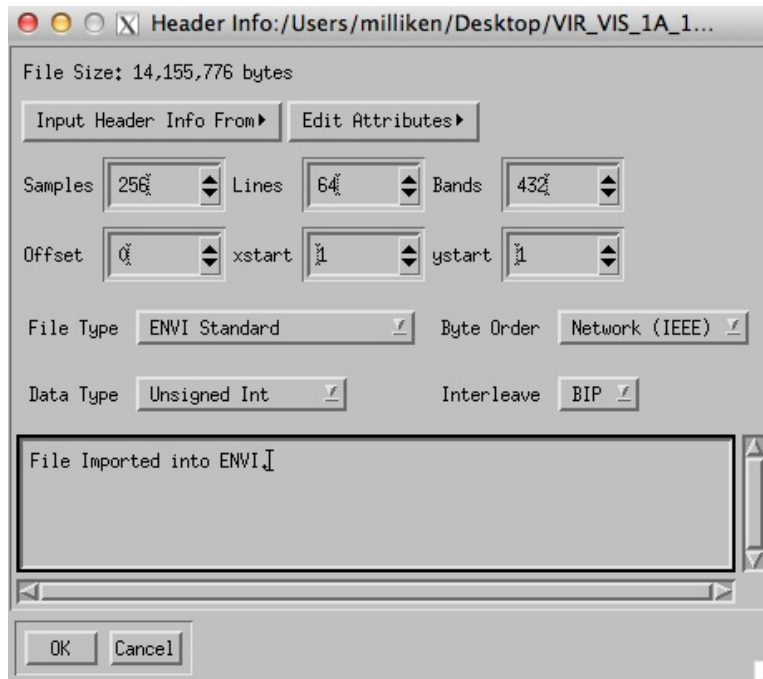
Header Info:/Users/milliken/Desktop/VIR_VIS_1A_1...

File Size: 14,155,776 bytes

Input Header Info From ▸ Edit Attributes ▸

Samples 256 Lines 64 Bands 432

Offset 0 xstart 1 ystart 1

File Type ENVI Standard Byte Order Network (IEEE)

Data Type Unsigned Int Interleave BIP

File Imported into ENVI.

OK Cancel